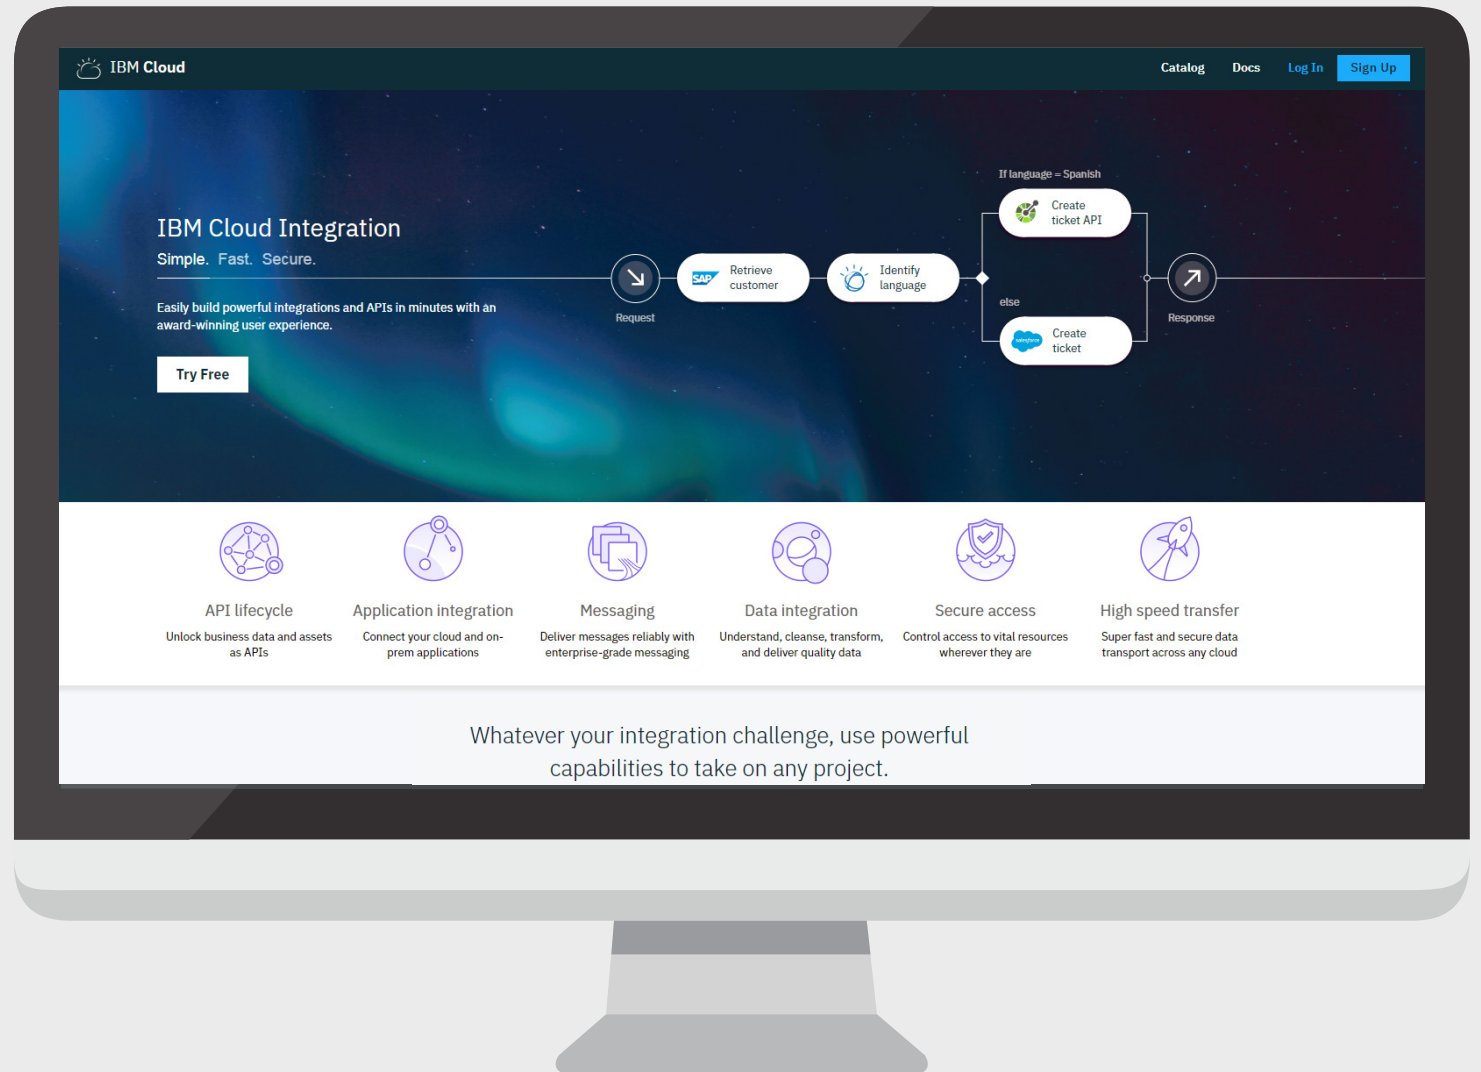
IBM Cloud

Catalog Docs Log In Sign Up

IBM Cloud Integration

Simple. Fast. Secure.

Easily build powerful integrations and APIs in minutes with an award-winning user experience.

Try Free

Request

SAP Retrieve customer

Identify language

If language = Spanish

Create ticket API

else

salesforce Create ticket

Response

API lifecycle
Unlock business data and assets as APIs

Application integration
Connect your cloud and on-prem applications

Messaging
Deliver messages reliably with enterprise-grade messaging

Data integration
Understand, cleanse, transform, and deliver quality data

Secure access
Control access to vital resources wherever they are

High speed transfer
Super fast and secure data transport across any cloud

Whatever your integration challenge, use powerful capabilities to take on any project.